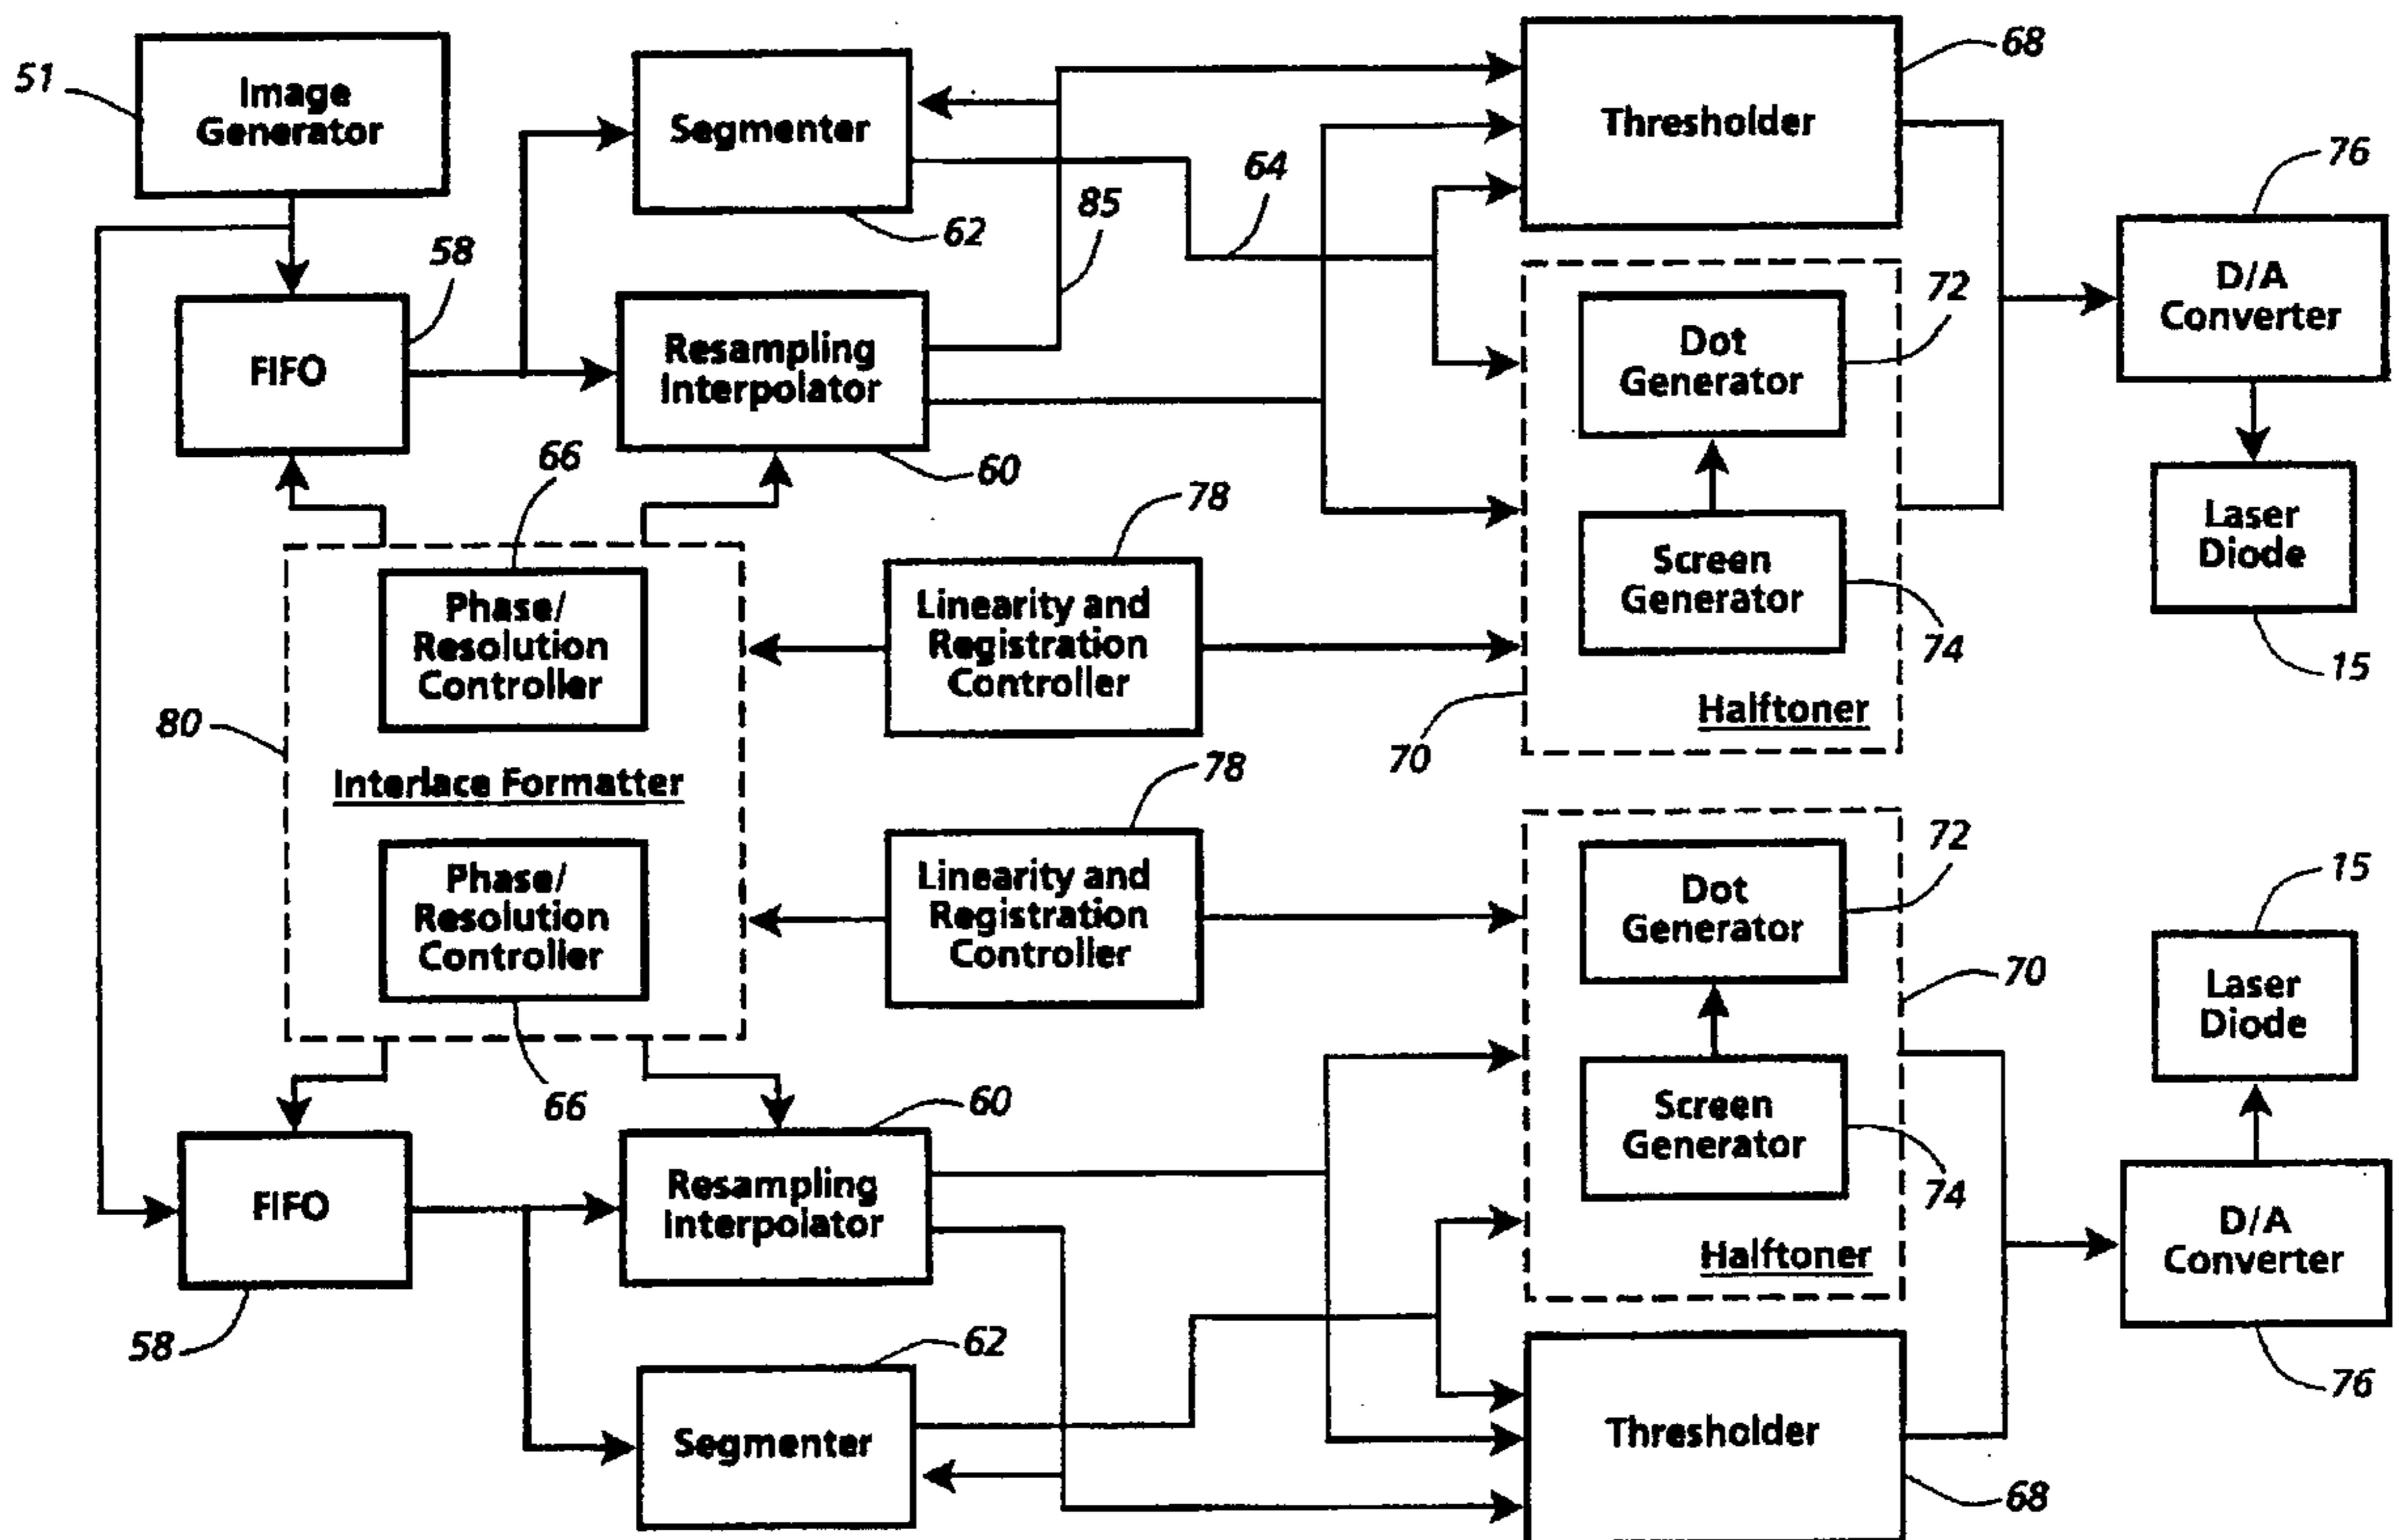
51
Image Generator
Segmenter
Thresholder
68
76
D/A Converter
64
85
62
58
FIFO
Resampling Interpolator
72
Dot Generator
Laser Diode
66
60
78
Screen Generator
Phase/ Resolution Controller
Linearity and Registration Controller
74
15
80
Halftoner
70
Interlace Formatter
78
72
15
Dot Generator
Phase/ Resolution Controller
Linearity and Registration Controller
70
Laser Diode
66
Screen Generator
60
FIFO
Resampling Interpolator
74
D/A Converter
Halftoner
58
62
Segmenter
Thresholder
76
68